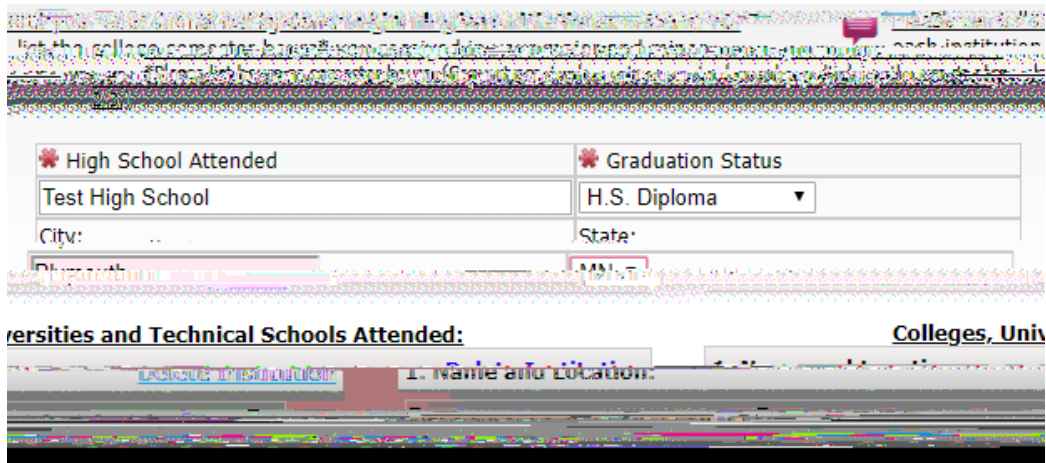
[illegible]
list the college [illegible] each institution
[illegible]

| High School Attended | Graduation Status |
|---|---|
| Test High School | H.S. Diploma ▼ |
| City: | State: |
| Plymouth | MN |

versities and Technical Schools Attended:

Colleges, Univ

Delete Institution

Delete Institution

1. Name and Location:

1. Name and Location: